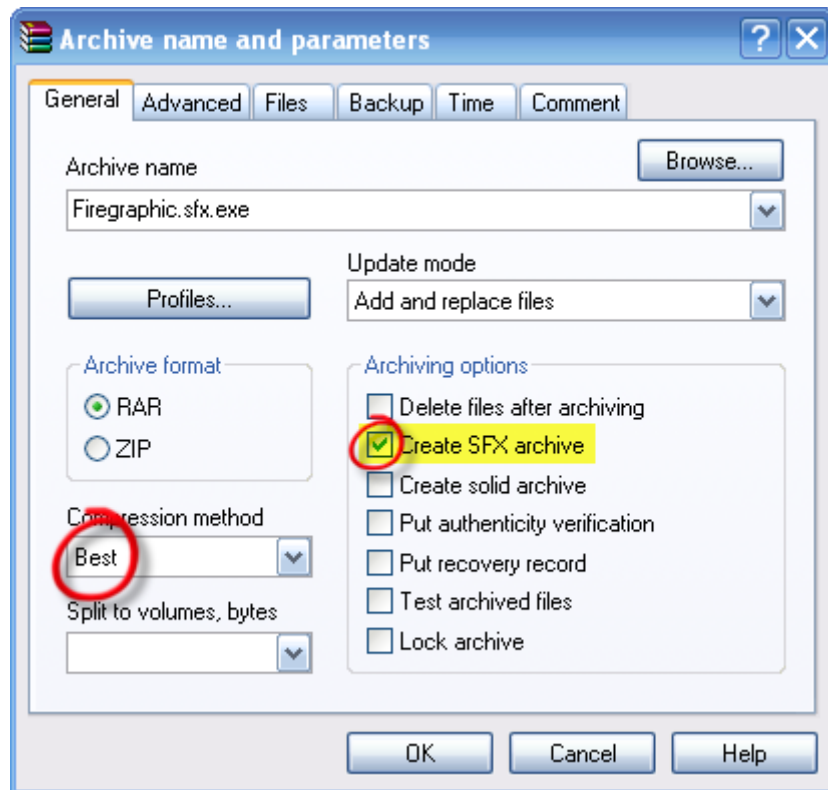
Archive name and parameters
?
X

General
Advanced
Files
Backup
Time
Comment

Archive name
Browse...
Firegraphic.sfx.exe

Update mode
Profiles...
Add and replace files

Archive format
RAR
ZIP

Archiving options
Delete files after archiving
Create SFX archive
Create solid archive
Put authenticity verification
Put recovery record
Test archived files
Lock archive

Compression method
Best

Split to volumes, bytes

OK
Cancel
Help